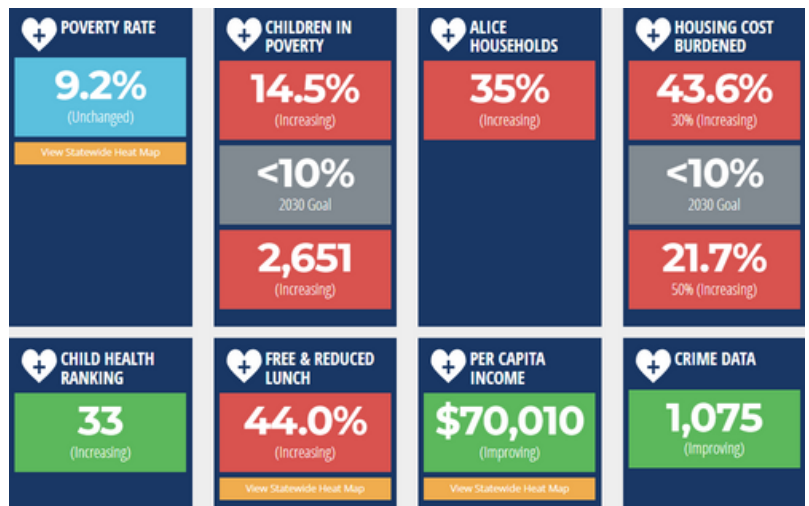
POVERTY RATE

9.2%
(Unchanged)

View Statewide Heat Map

CHILDREN IN POVERTY

14.5%
(Increasing)

<10%
2030 Goal

2,651
(Increasing)

ALICE HOUSEHOLDS

35%
(Increasing)

HOUSING COST BURDENED

43.6%
30% (Increasing)

<10%
2030 Goal

21.7%
50% (Increasing)

CHILD HEALTH RANKING

33
(Increasing)

FREE & REDUCED LUNCH

44.0%
(Increasing)

View Statewide Heat Map

PER CAPITA INCOME

$70,010
(Improving)

View Statewide Heat Map

CRIME DATA

1,075
(Improving)